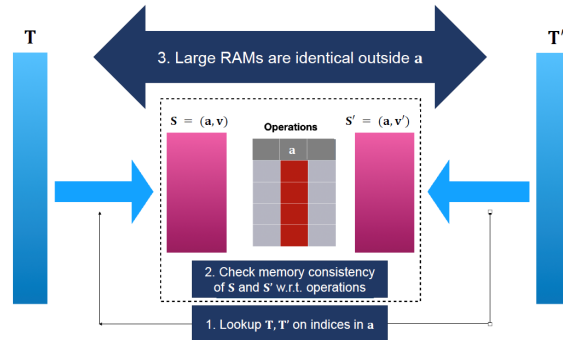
T

3. Large RAMs are identical outside $\mathbf{a}$

$\mathbf{T'}$

$\mathbf{S} = (\mathbf{a}, \mathbf{v})$

Operations

| | a | |
|---|---|---|
| | | |
| | | |
| | | |
| | | |
| | | |

$\mathbf{S'} = (\mathbf{a}, \mathbf{v'})$

2. Check memory consistency of $\mathbf{S}$ and $\mathbf{S'}$ w.r.t. operations

1. Lookup $\mathbf{T}, \mathbf{T'}$ on indices in $\mathbf{a}$